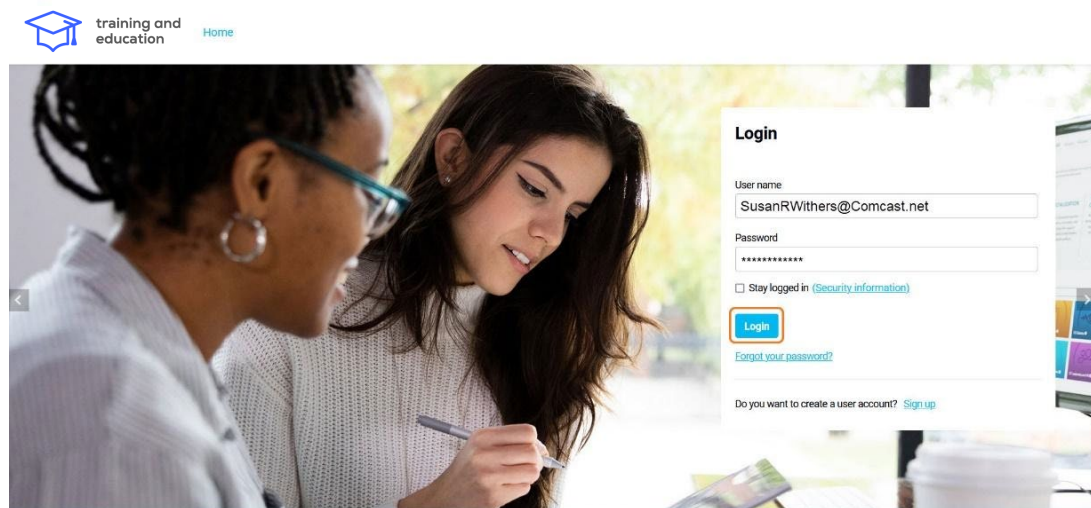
training and education

Home

Login

User name

SusanRWithers@Comcast.net

Password

************

Stay logged in (Security information)

Login

Forgot your password?

Do you want to create a user account? Sign up